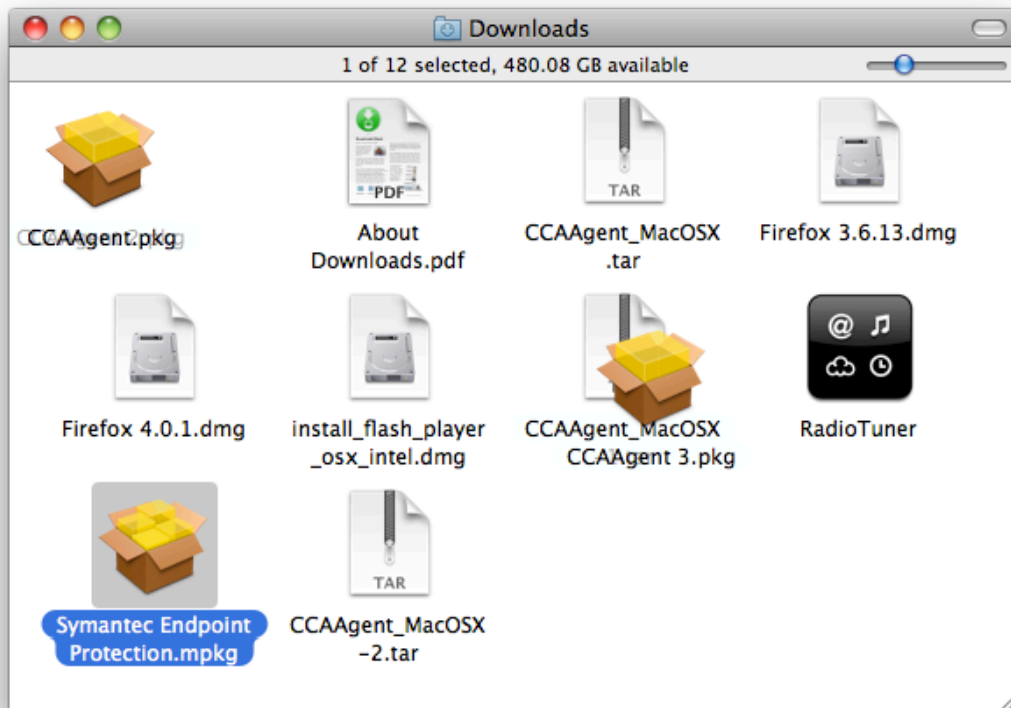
Downloads

1 of 12 selected, 480.08 GB available

CCAAgent.pkg

PDF

About Downloads.pdf

TAR

CCAAgent_MacOSX .tar

Firefox 3.6.13.dmg

Firefox 4.0.1.dmg

install_flash_player _osx_intel.dmg

CCAAgent_MacOSX

CCAAgent 3.pkg

RadioTuner

Symantec Endpoint Protection.mpkg

TAR

CCAAgent_MacOSX -2.tar